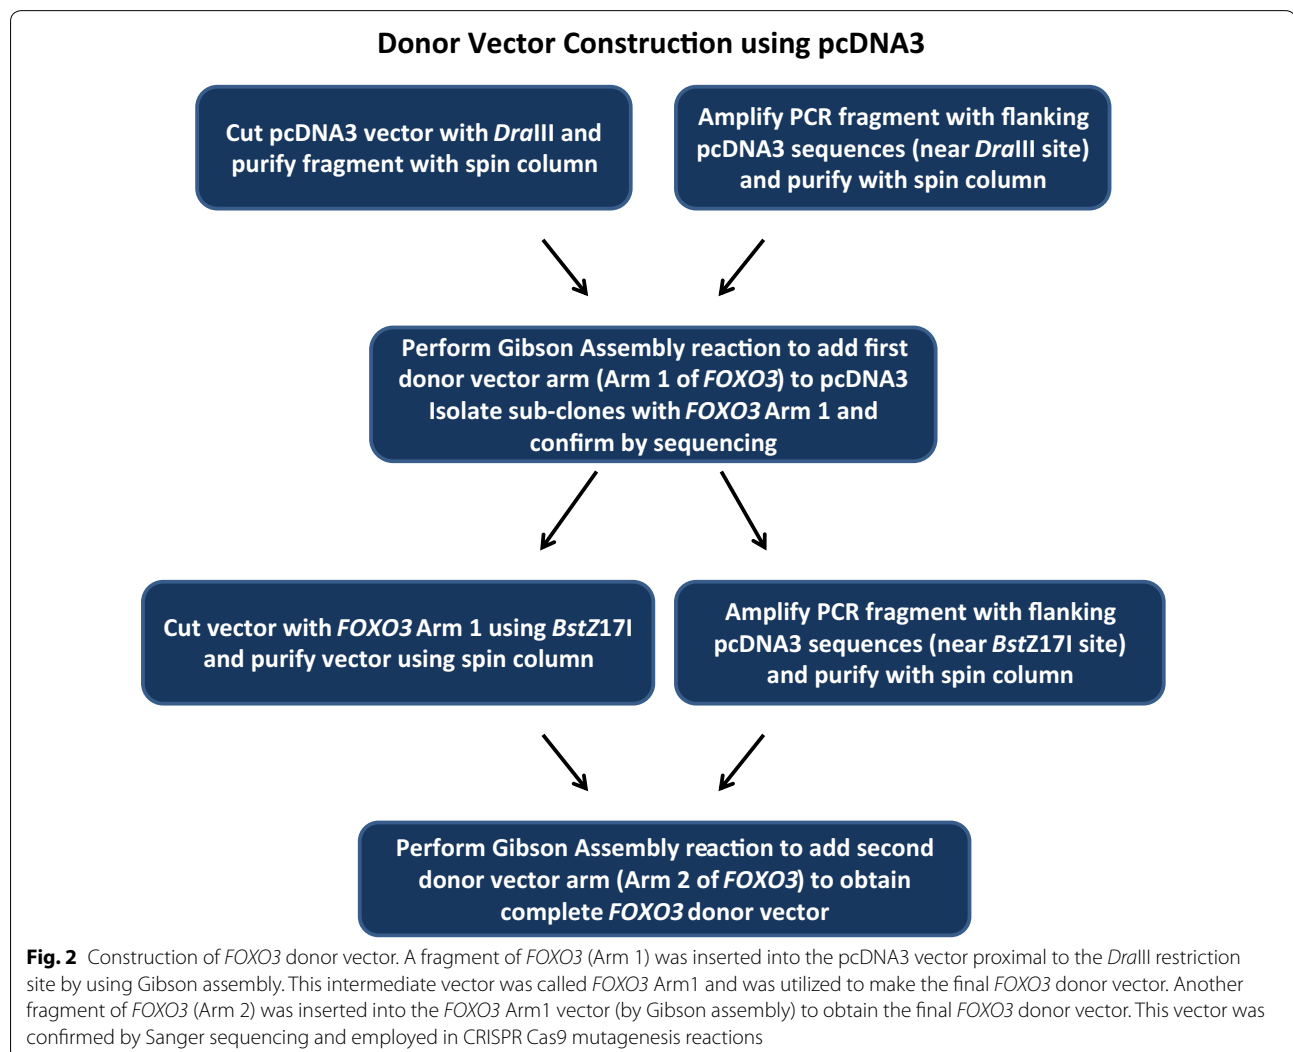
Donor Vector Construction using pcDNA3

Cut pcDNA3 vector with DraIII and purify fragment with spin column

Amplify PCR fragment with flanking pcDNA3 sequences (near DraIII site) and purify with spin column

Perform Gibson Assembly reaction to add first donor vector arm (Arm 1 of FOXO3) to pcDNA3 Isolate sub-clones with FOXO3 Arm 1 and confirm by sequencing

Cut vector with FOXO3 Arm 1 using BstZ17I and purify vector using spin column

Amplify PCR fragment with flanking pcDNA3 sequences (near BstZ17I site) and purify with spin column

Perform Gibson Assembly reaction to add second donor vector arm (Arm 2 of FOXO3) to obtain complete FOXO3 donor vector

Fig. 2 Construction of FOXO3 donor vector. A fragment of FOXO3 (Arm 1) was inserted into the pcDNA3 vector proximal to the DraIII restriction site by using Gibson assembly. This intermediate vector was called FOXO3 Arm1 and was utilized to make the final FOXO3 donor vector. Another fragment of FOXO3 (Arm 2) was inserted into the FOXO3 Arm1 vector (by Gibson assembly) to obtain the final FOXO3 donor vector. This vector was confirmed by Sanger sequencing and employed in CRISPR Cas9 mutagenesis reactions